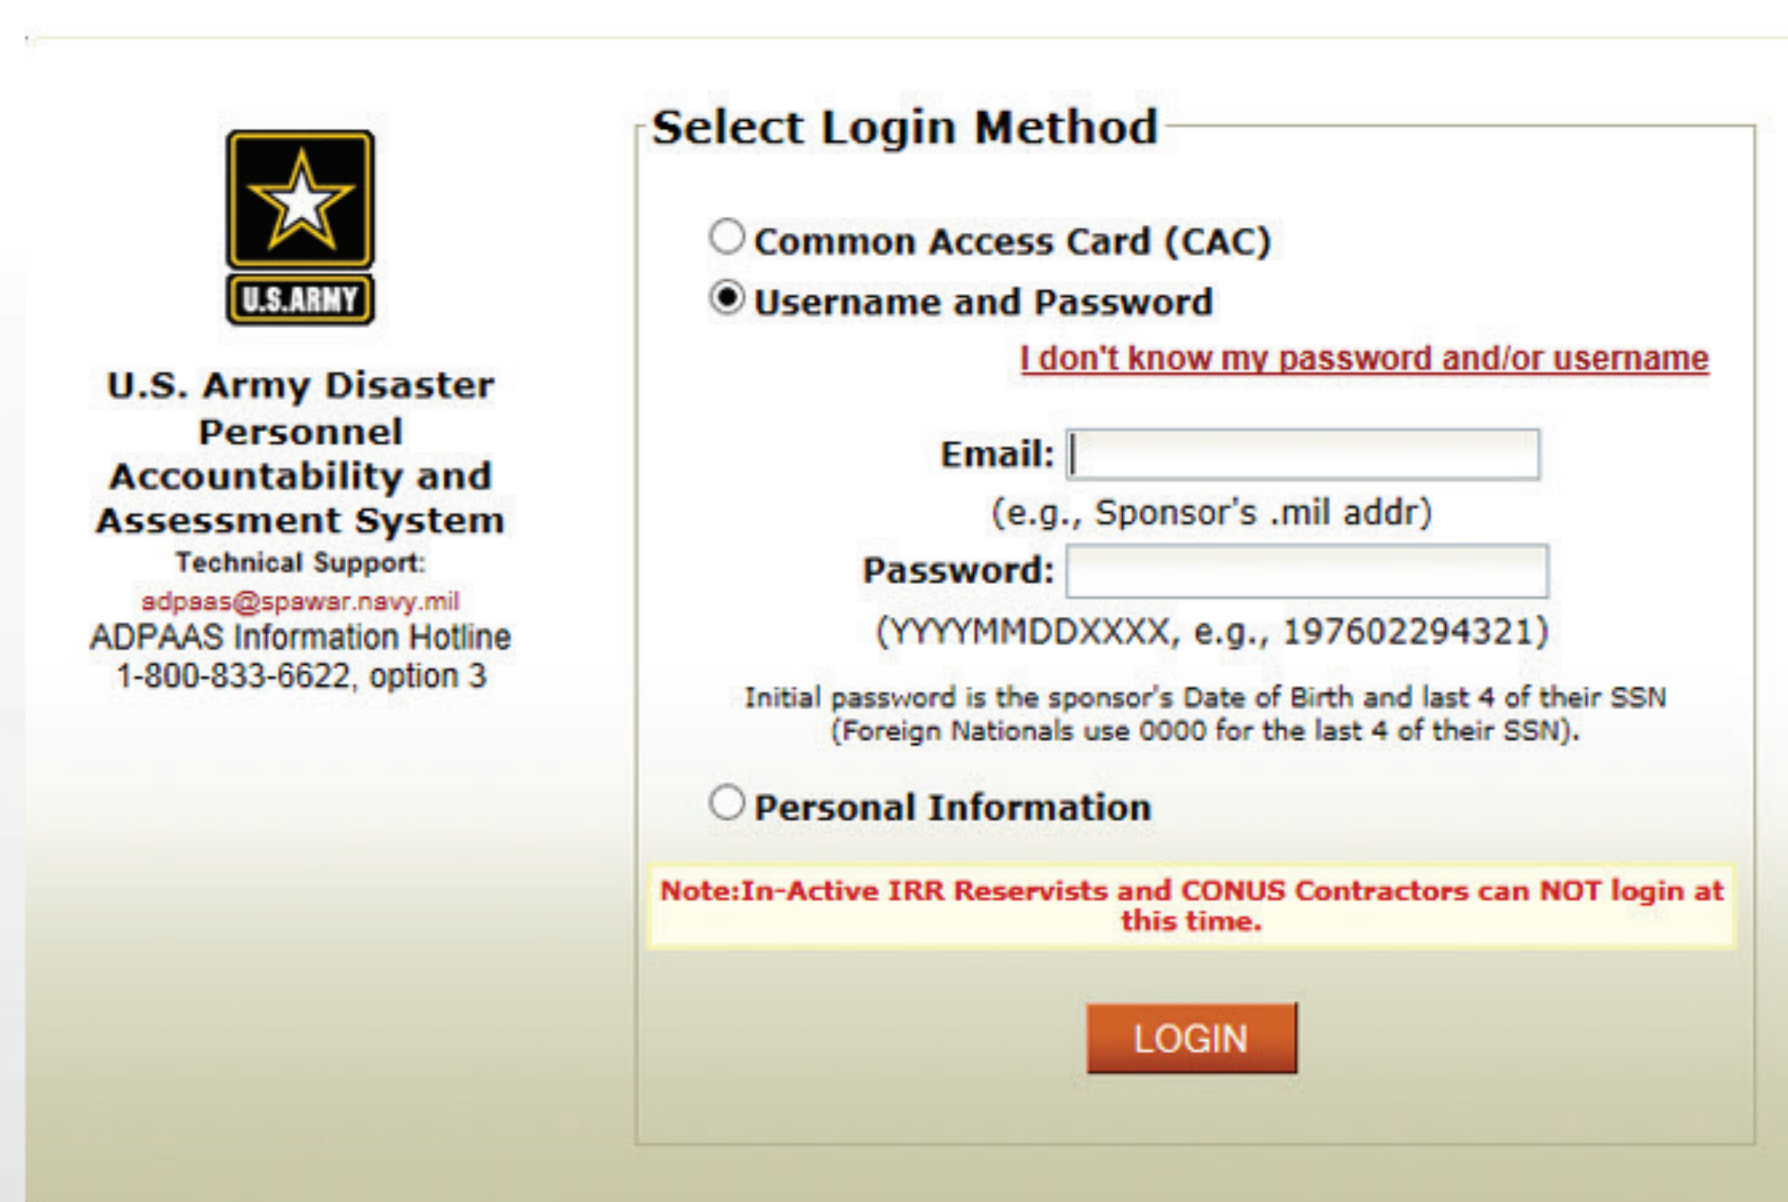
U.S.ARMY

U.S. Army Disaster Personnel Accountability and Assessment System

Technical Support:
adpaas@spawar.navy.mil
ADPAAS Information Hotline
1-800-833-6622, option 3

Select Login Method

Common Access Card (CAC)

Username and Password

I don't know my password and/or username

Email:
(e.g., Sponsor's .mil addr)

Password:
(YYYYMMDDXXXX, e.g., 197602294321)

Initial password is the sponsor's Date of Birth and last 4 of their SSN (Foreign Nationals use 0000 for the last 4 of their SSN).

Personal Information

Note:In-Active IRR Reservists and CONUS Contractors can NOT login at this time.

LOGIN